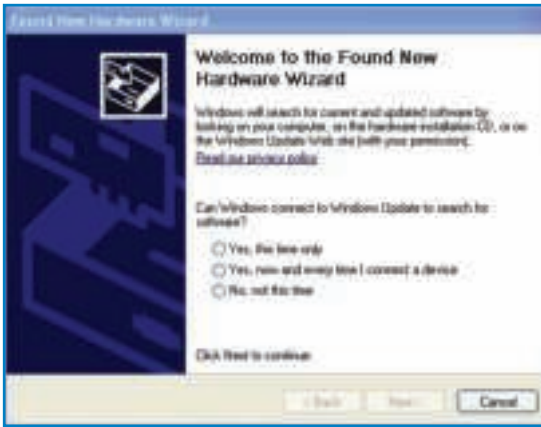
Found New Hardware Wizard

Welcome to the Found New Hardware Wizard

Windows will search for current and updated software by looking on your computer, on the hardware installation CD, or on the Windows Update Web site (with your permission).

Read our privacy policy

Can Windows connect to Windows Update to search for software?

Yes, this time only

Yes, now and every time I connect a device

No, not this time

Click Next to continue.

< Back

Next >

Cancel